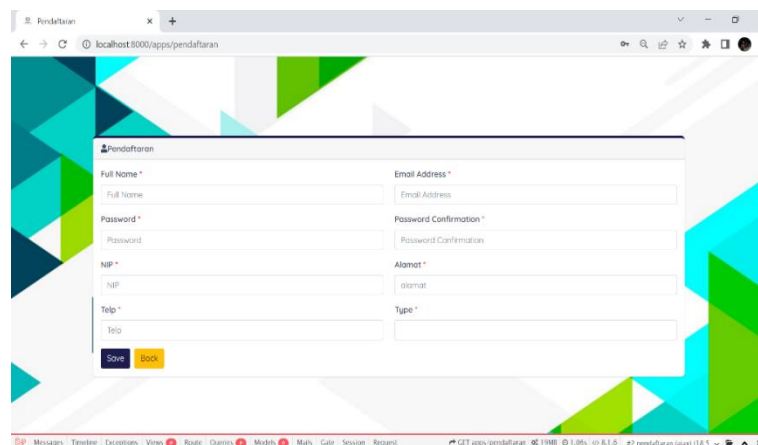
Pendaftaran
localhost:8000/apps/pendaftaran

Pendaftaran

Full Name *
Full Name
Email Address *
Email Address
Password *
Password
Password Confirmation *
Password Confirmation
NIP *
NIP
Alamat *
alamat
Telp *
Telp
Type *

Save Back

Messages Timeline Exceptions Views Route Queries Models Mails Gate Session Request GET apps/pendaftaran 19MB 1.06s 8.1.6 pendaftaran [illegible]